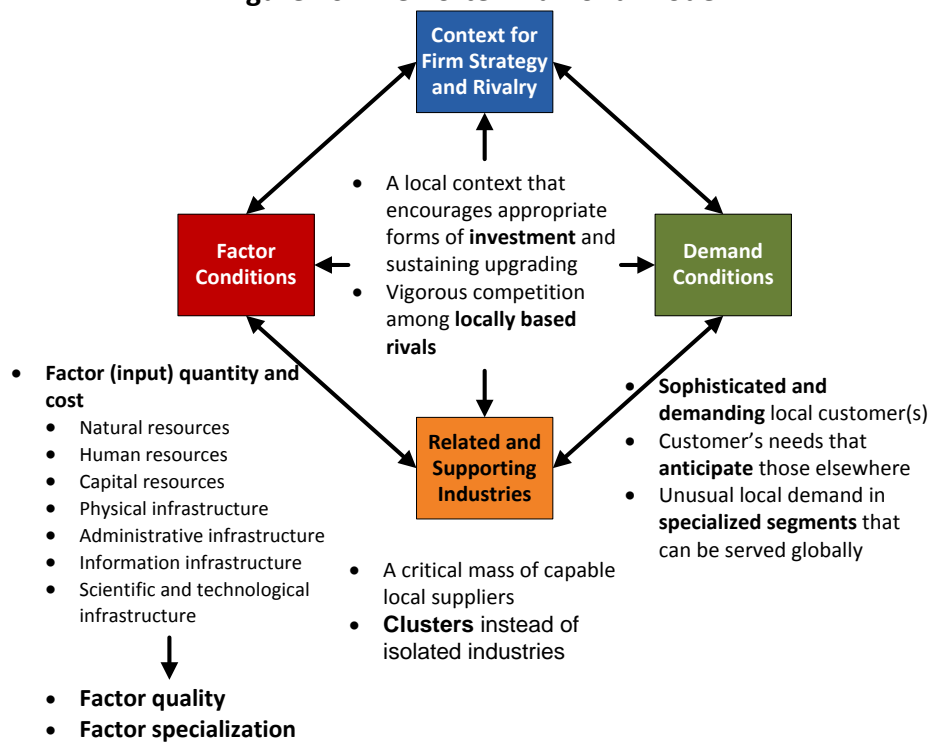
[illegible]

Context for Firm Strategy and Rivalry

- A local context that encourages appropriate forms of **investment** and sustaining upgrading
- Vigorous competition among **locally based rivals**

Factor Conditions

Demand Conditions

- **Factor (input) quantity and cost**
  - Natural resources
  - Human resources
  - Capital resources
  - Physical infrastructure
  - Administrative infrastructure
  - Information infrastructure
  - Scientific and technological infrastructure

- **Factor quality**
- **Factor specialization**

Related and Supporting Industries

- A critical mass of capable local suppliers
- **Clusters** instead of isolated industries

- **Sophisticated and demanding** local customer(s)
- Customer's needs that **anticipate** those elsewhere
- Unusual local demand in **specialized segments** that can be served globally